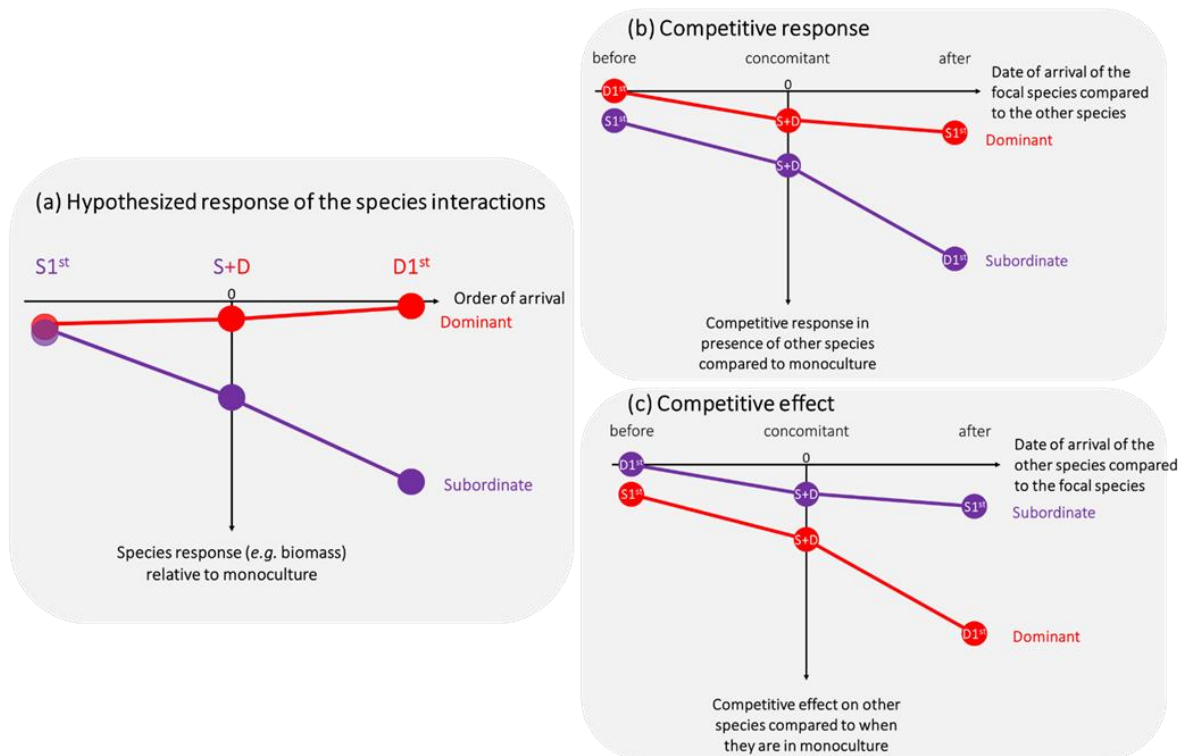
(a) Hypothesized response of the species interactions

S1$^{st}$

S+D

D1$^{st}$

0

Order of arrival

Dominant

Subordinate

Species response (e.g. biomass) relative to monoculture

(b) Competitive response

before

concomitant

after

0

Date of arrival of the focal species compared to the other species

D1$^{st}$

S+D

S1$^{st}$

Dominant

S1$^{st}$

S+D

D1$^{st}$

Subordinate

Competitive response in presence of other species compared to monoculture

(c) Competitive effect

before

concomitant

after

0

Date of arrival of the other species compared to the focal species

D1$^{st}$

S+D

S1$^{st}$

Subordinate

S1$^{st}$

S+D

D1$^{st}$

Dominant

Competitive effect on other species compared to when they are in monoculture